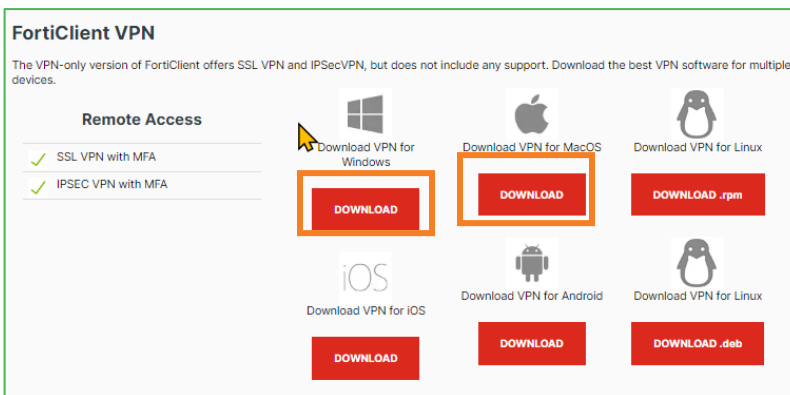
FortiClient VPN

The VPN-only version of FortiClient offers SSL VPN and IPSecVPN, but does not include any support. Download the best VPN software for multiple devices.

Remote Access

SSL VPN with MFA

IPSEC VPN with MFA

Download VPN for Windows

DOWNLOAD

Download VPN for MacOS

DOWNLOAD

Download VPN for Linux

DOWNLOAD .rpm

iOS

Download VPN for iOS

DOWNLOAD

Download VPN for Android

DOWNLOAD

Download VPN for Linux

DOWNLOAD .deb